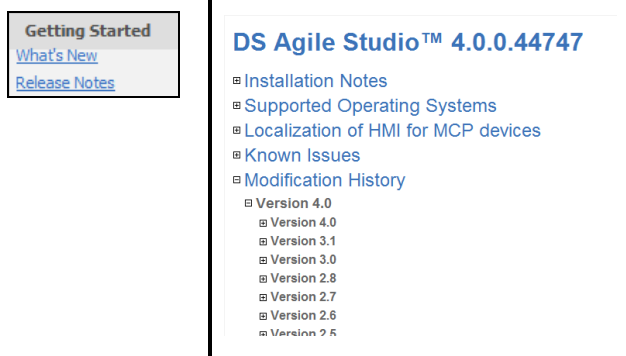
Getting Started
What's New
Release Notes

DS Agile Studio™ 4.0.0.44747

⊞ Installation Notes
⊞ Supported Operating Systems
⊞ Localization of HMI for MCP devices
⊞ Known Issues
⊟ Modification History
⊟ Version 4.0
⊞ Version 4.0
⊞ Version 3.1
⊞ Version 3.0
⊞ Version 2.8
⊞ Version 2.7
⊞ Version 2.6
⊞ Version 2.5